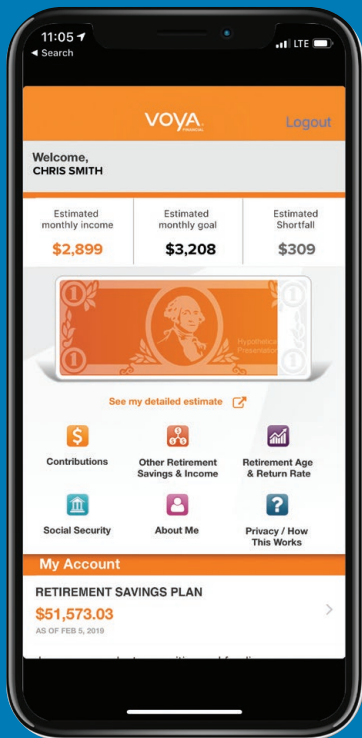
11:05
◀ Search
LTE

VOYA FINANCIAL
Logout

Welcome,
CHRIS SMITH

| Estimated monthly income | Estimated monthly goal | Estimated Shortfall |
|---|---|---|
| $2,899 | $3,208 | $309 |

1
1
Hypothetical Presentation
1
1

See my detailed estimate

Contributions
Other Retirement Savings & Income
Retirement Age & Return Rate
Social Security
About Me
Privacy / How This Works

My Account

RETIREMENT SAVINGS PLAN
$51,573.03
AS OF FEB 5, 2019